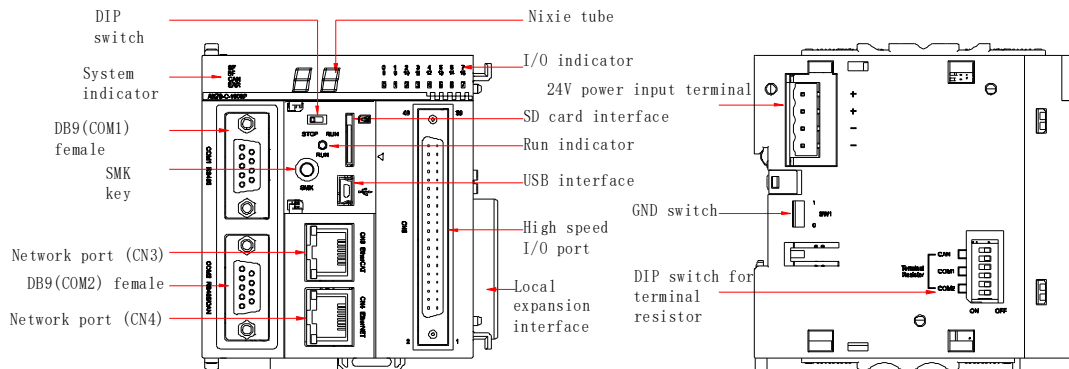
DIP switch

Nixie tube

System indicator

I/O indicator

24V power input terminal

DB9(COM1) female

SD card interface

Run indicator

SMK key

USB interface

GND switch

High speed I/O port

Network port (CN3)

DB9(COM2) female

Local expansion interface

DIP switch for terminal resistor

Network port (CN4)

STOP RUN

RUN

SMK

+
+
−
−

SW1

CAN

COM1

COM2

ON OFF